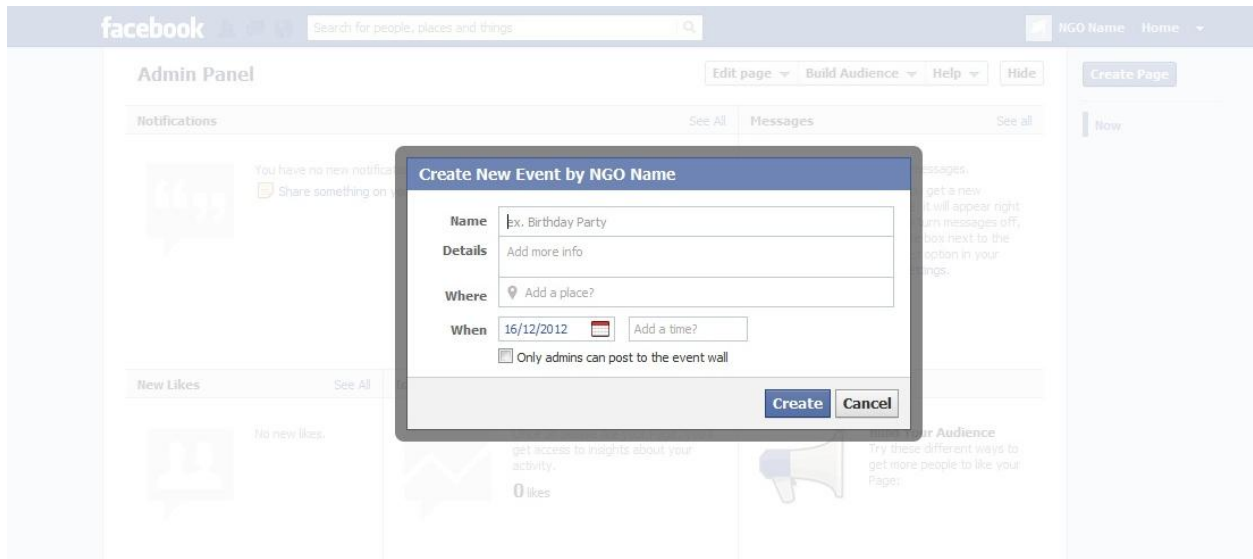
facebook Search for people, places and things NGO Name Home

Admin Panel Edit page Build Audience Help Hide Create Page

Notifications See All Messages See all Now

You have no new notifica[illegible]
Share something on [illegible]

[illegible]essages.
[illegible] get a new
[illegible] it will appear right
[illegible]urn messages off,
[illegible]box next to the
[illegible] option in your
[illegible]ings.

Create New Event by NGO Name

Name ex. Birthday Party
Details Add more info
Where Add a place?
When 16/12/2012 Add a time?
Only admins can post to the event wall

Create Cancel

New Likes See All

No new likes.

get access to insights about your activity.

0 likes

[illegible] Your Audience
Try these different ways to get more people to like your Page.